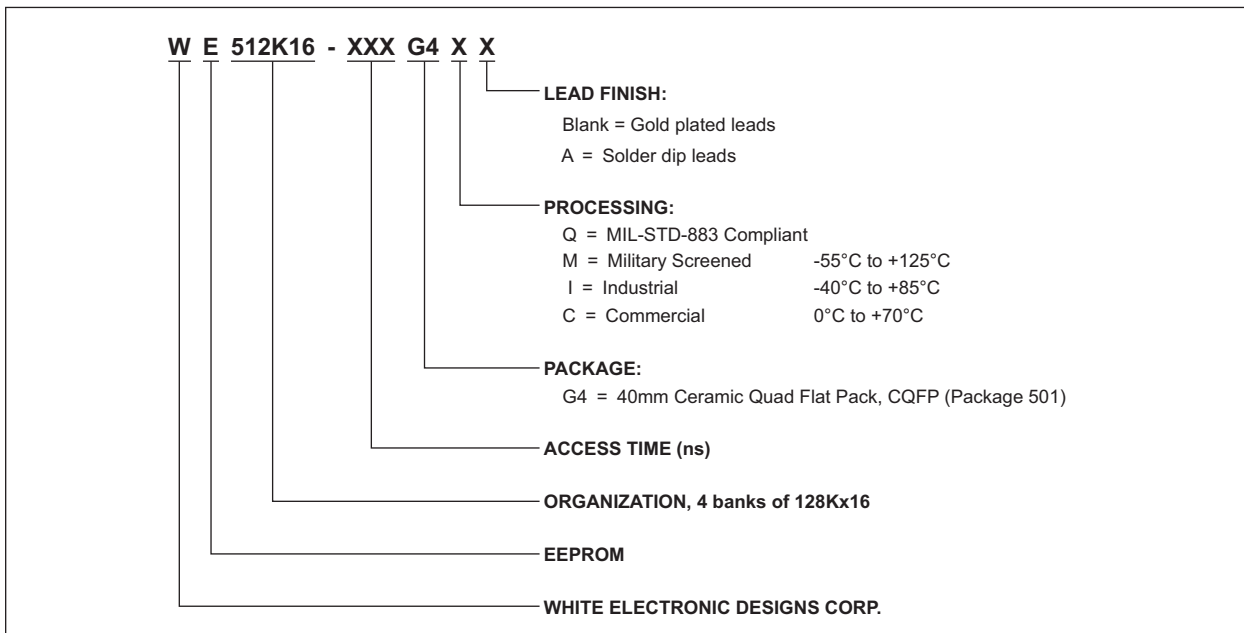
W E 512K16 - XXX G4 X X

LEAD FINISH:
Blank = Gold plated leads
A = Solder dip leads

PROCESSING:
Q = MIL-STD-883 Compliant
M = Military Screened -55°C to +125°C
I = Industrial -40°C to +85°C
C = Commercial 0°C to +70°C

PACKAGE:
G4 = 40mm Ceramic Quad Flat Pack, CQFP (Package 501)

ACCESS TIME (ns)

ORGANIZATION, 4 banks of 128Kx16

EEPROM

WHITE ELECTRONIC DESIGNS CORP.